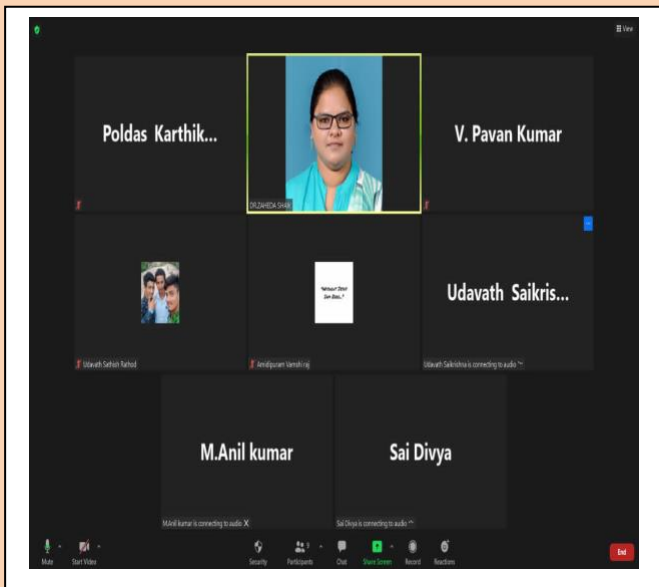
View

Poldas Karthik...

DR.ZAHEDA SHAIK

V. Pavan Kumar

Udavath Sathish Rathod

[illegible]

Amidipuram Vamshi raj

Udavath Saikris...

Udavath Saikrishna is connecting to audio

M.Anil kumar

M.Anil kumar is connecting to audio

Sai Divya

Sai Divya is connecting to audio

Mute

Start Video

Security

Participants

Chat

Share Screen

Record

Reactions

End